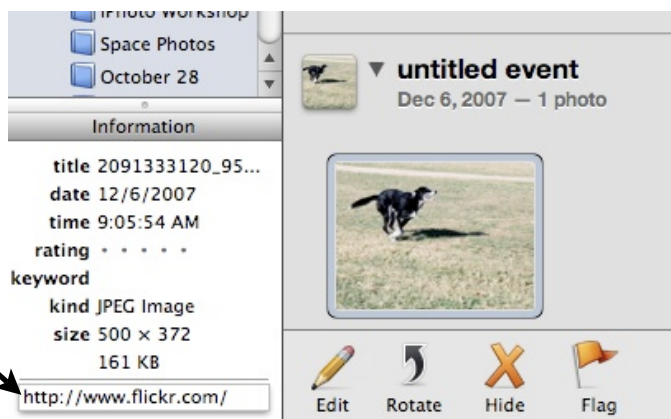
iPhoto Workshop
Space Photos
October 28
Information
title 2091333120_95...
date 12/6/2007
time 9:05:54 AM
rating • • • • •
keyword
kind JPEG Image
size 500 × 372
161 KB
http://www.flickr.com/
untitled event
Dec 6, 2007 — 1 photo
Edit
Rotate
Hide
Flag